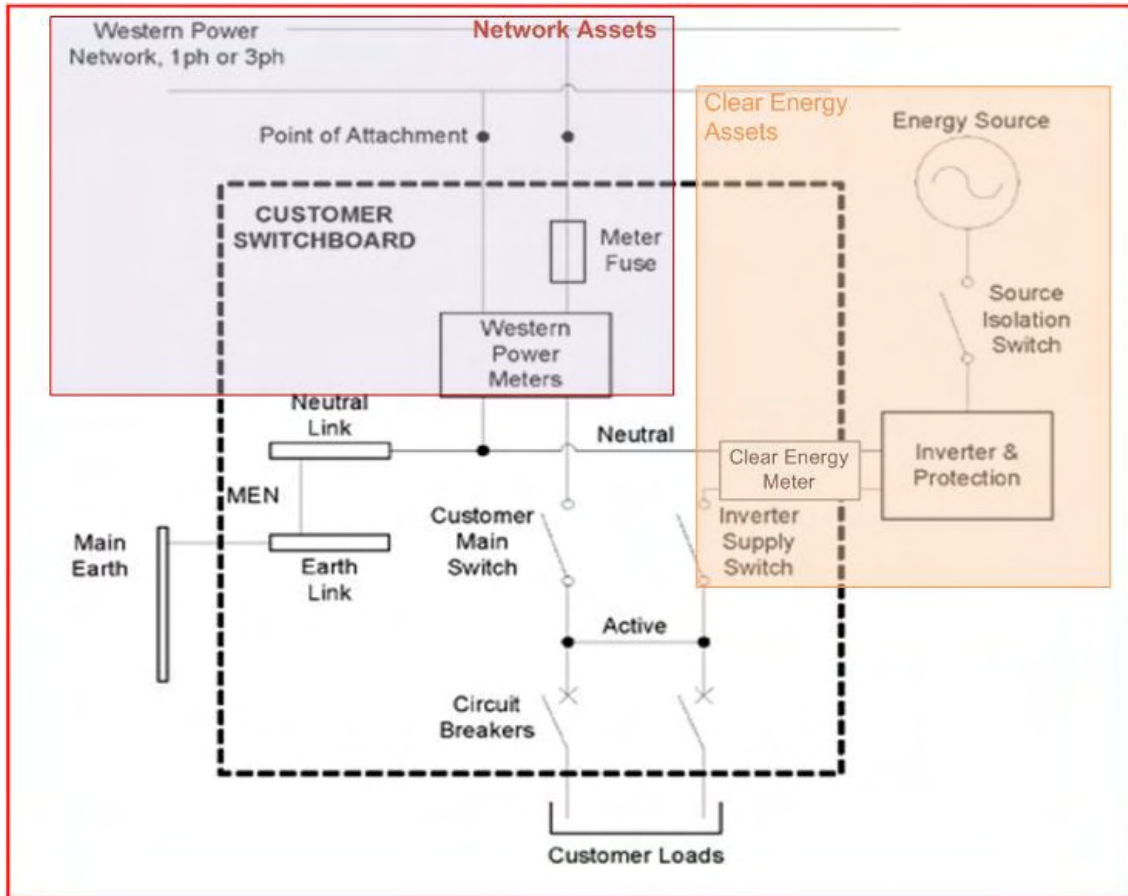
Western Power Network, 1ph or 3ph

Network Assets

Clear Energy Assets

Energy Source

Point of Attachment

CUSTOMER SWITCHBOARD

Meter Fuse

Source Isolation Switch

Western Power Meters

Neutral Link

Neutral

Clear Energy Meter

Inverter & Protection

MEN

Main Earth

Earth Link

Customer Main Switch

Inverter Supply Switch

Active

Circuit Breakers

Customer Loads